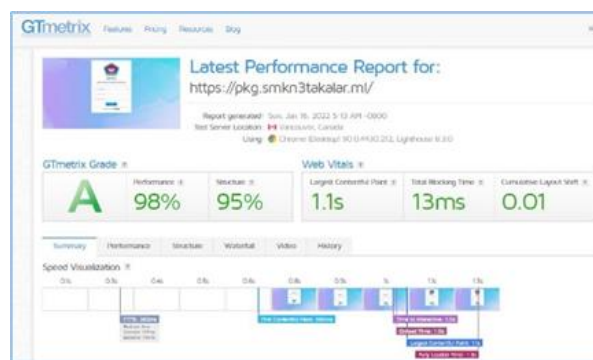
GTmetrix Features Pricing Resources Blog

Latest Performance Report for:
https://pkg.smkn3takalar.ml/

Report generated: Sun, Jan 16, 2022 5:13 AM -0800
Test Server Location: Vancouver, Canada
Using: Chrome (Desktop) 90.0.4430.212, Lighthouse 8.0.0

GTmetrix Grade

A

Performance
98%

Structure
95%

Web Vitals

Largest Contentful Paint
1.1s

Total Blocking Time
13ms

Cumulative Layout Shift
0.01

Summary Performance Structure Waterfall Video History

Speed Visualization

TTFB: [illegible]

First Contentful Paint: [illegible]

Time to Interactive: 1.1s

Onload Time: 1.1s

Largest Contentful Paint: 1.1s

Fully Loaded Time: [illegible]